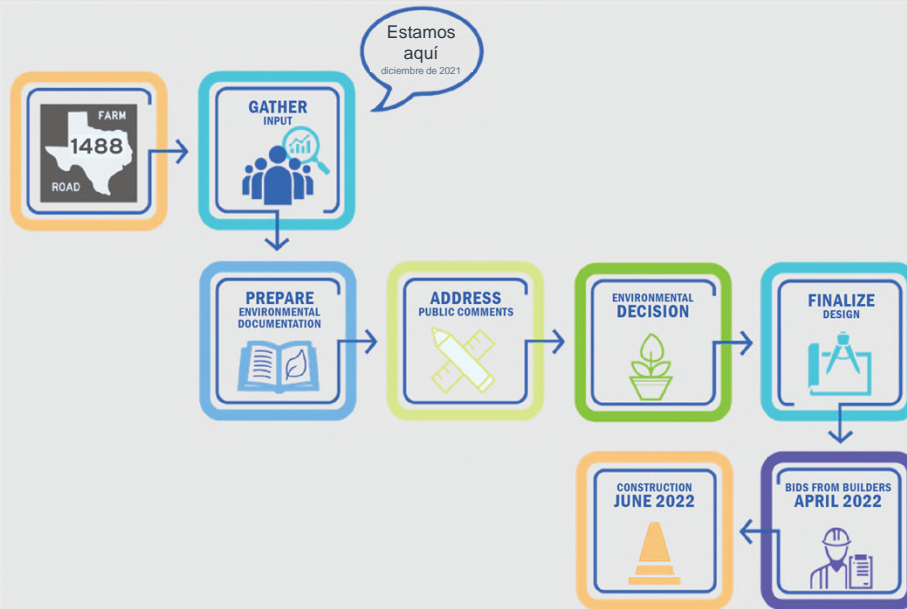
Estamos aquí
diciembre de 2021

FARM
1488
ROAD

GATHER
INPUT

PREPARE
ENVIRONMENTAL
DOCUMENTATION

ADDRESS
PUBLIC COMMENTS

ENVIRONMENTAL
DECISION

FINALIZE
DESIGN

BIDS FROM BUILDERS
APRIL 2022

CONSTRUCTION
JUNE 2022